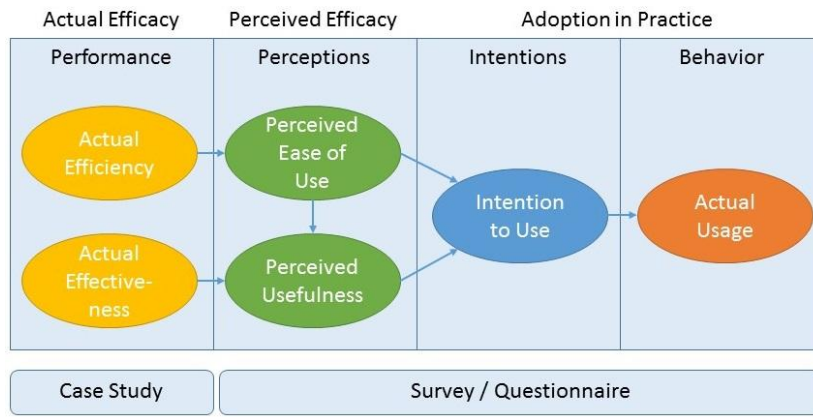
Actual Efficacy

Perceived Efficacy

Adoption in Practice

Performance

Perceptions

Intentions

Behavior

Actual Efficiency

Actual Effectiveness

Perceived Ease of Use

Perceived Usefulness

Intention to Use

Actual Usage

Case Study

Survey / Questionnaire